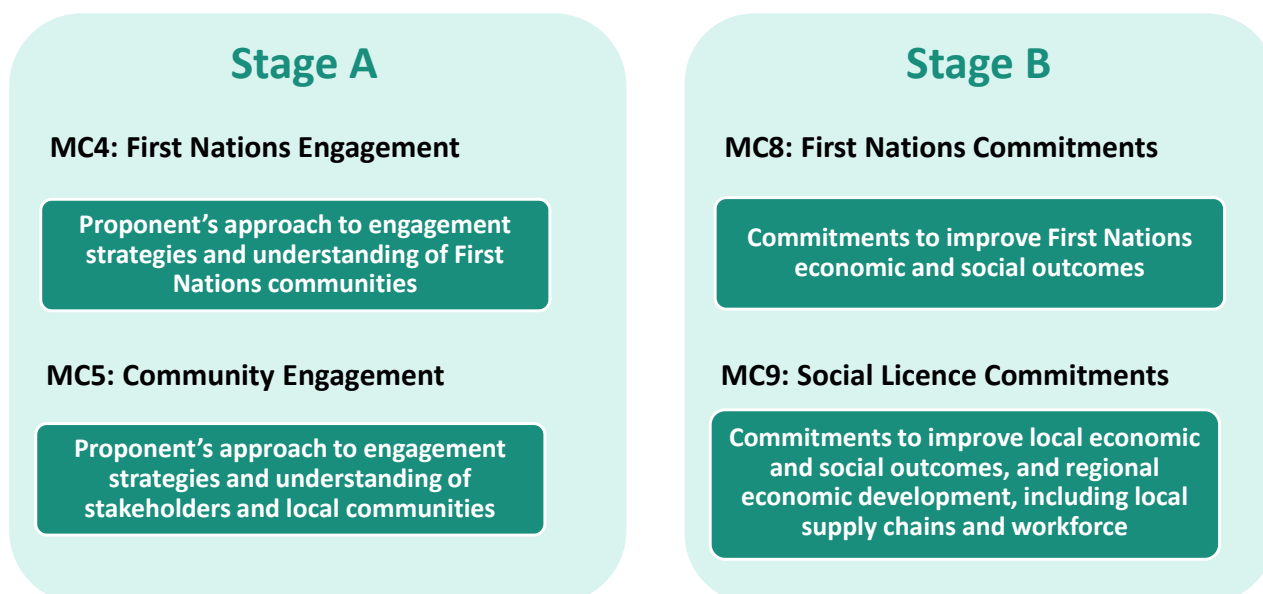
Stage A

MC4: First Nations Engagement

Proponent's approach to engagement strategies and understanding of First Nations communities

MC5: Community Engagement

Proponent's approach to engagement strategies and understanding of stakeholders and local communities

Stage B

MC8: First Nations Commitments

Commitments to improve First Nations economic and social outcomes

MC9: Social Licence Commitments

Commitments to improve local economic and social outcomes, and regional economic development, including local supply chains and workforce